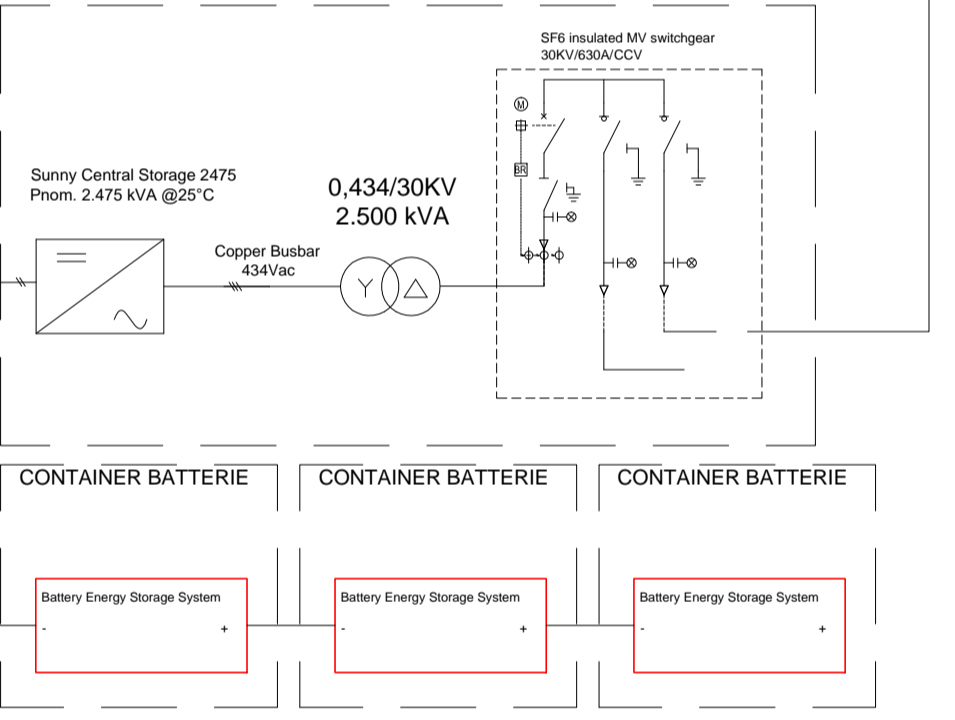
SF6 insulated MV switchgear
30KV/630A/CCV

M

BR

Sunny Central Storage 2475
Pnom. 2.475 kVA @25°C

0,434/30KV
2.500 kVA

Copper Busbar
434Vac

CONTAINER BATTERIE

CONTAINER BATTERIE

CONTAINER BATTERIE

Battery Energy Storage System
-
+

Battery Energy Storage System
-
+

Battery Energy Storage System
-
+